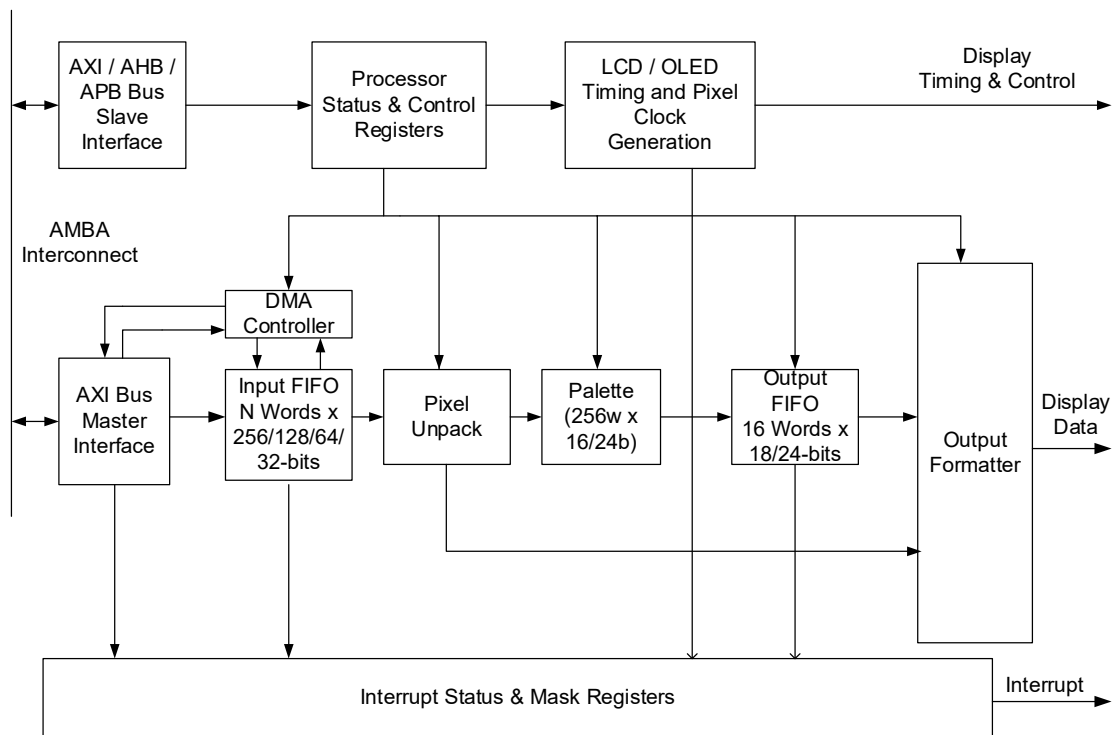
AXI / AHB / APB Bus Slave Interface

Processor Status & Control Registers

LCD / OLED Timing and Pixel Clock Generation

Display Timing & Control

AMBA Interconnect

DMA Controller

AXI Bus Master Interface

Input FIFO N Words x 256/128/64/ 32-bits

Pixel Unpack

Palette (256w x 16/24b)

Output FIFO 16 Words x 18/24-bits

Output Formatter

Display Data

Interrupt Status & Mask Registers

Interrupt